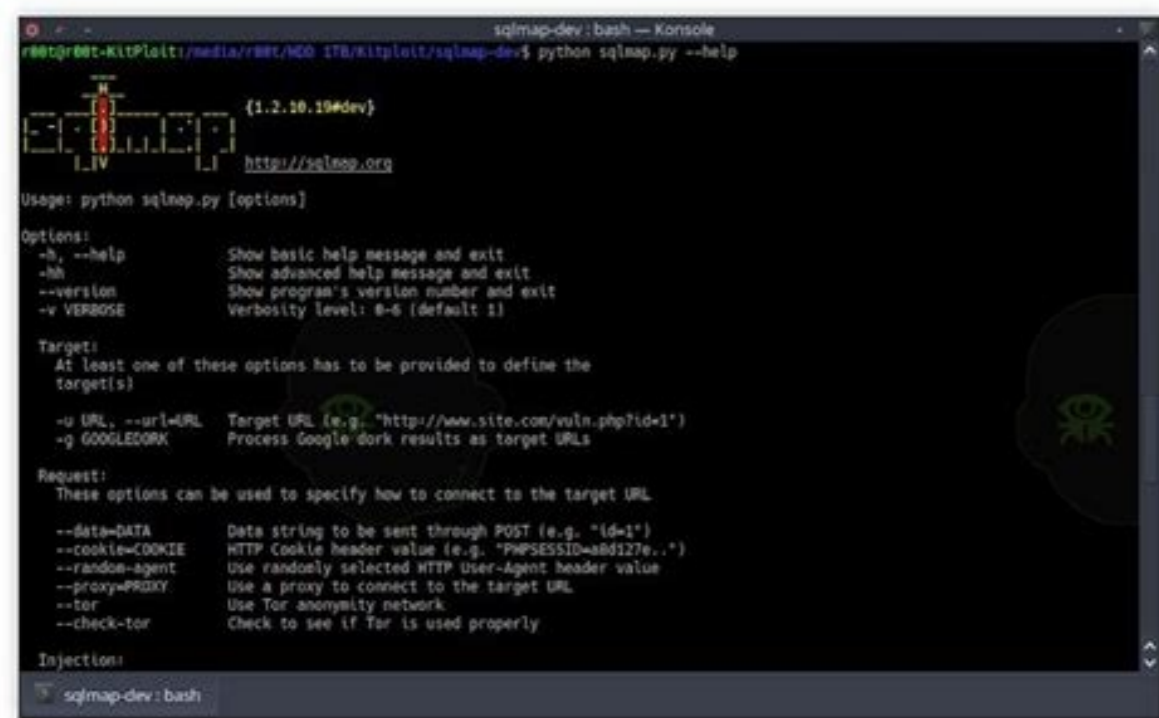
sqlmap-dev : bash — Konsole

r00t@r00t-KitPloit:/media/r00t/HDD 1TB/Kitploit/sqlmap-dev$ python sqlmap.py --help

{1.2.10.19#dev}

http://sqlmap.org

Usage: python sqlmap.py [options]

Options:
-h, --help Show basic help message and exit
-hh Show advanced help message and exit
--version Show program's version number and exit
-v VERBOSE Verbosity level: 0-6 (default 1)

Target:
At least one of these options has to be provided to define the target(s)

-u URL, --url=URL Target URL (e.g. "http://www.site.com/vuln.php?id=1")
-g GOOGLEDORK Process Google dork results as target URLs

Request:
These options can be used to specify how to connect to the target URL

--data=DATA Data string to be sent through POST (e.g. "id=1")
--cookie=COOKIE HTTP Cookie header value (e.g. "PHPSESSID=a8d127e..")
--random-agent Use randomly selected HTTP User-Agent header value
--proxy=PROXY Use a proxy to connect to the target URL
--tor Use Tor anonymity network
--check-tor Check to see if Tor is used properly

Injection:

sqlmap-dev : bash